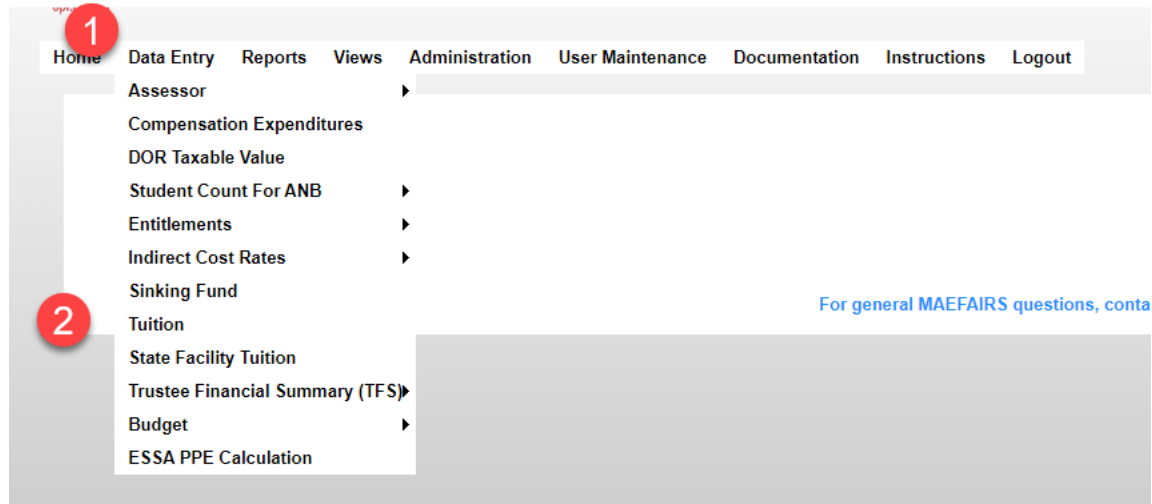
1
Home Data Entry Reports Views Administration User Maintenance Documentation Instructions Logout

Assessor ▶
Compensation Expenditures
DOR Taxable Value
Student Count For ANB ▶
Entitlements ▶
Indirect Cost Rates ▶
Sinking Fund
2
Tuition
State Facility Tuition
Trustee Financial Summary (TFS) ▶
Budget ▶
ESSA PPE Calculation

For general MAEFAIRS questions, conta